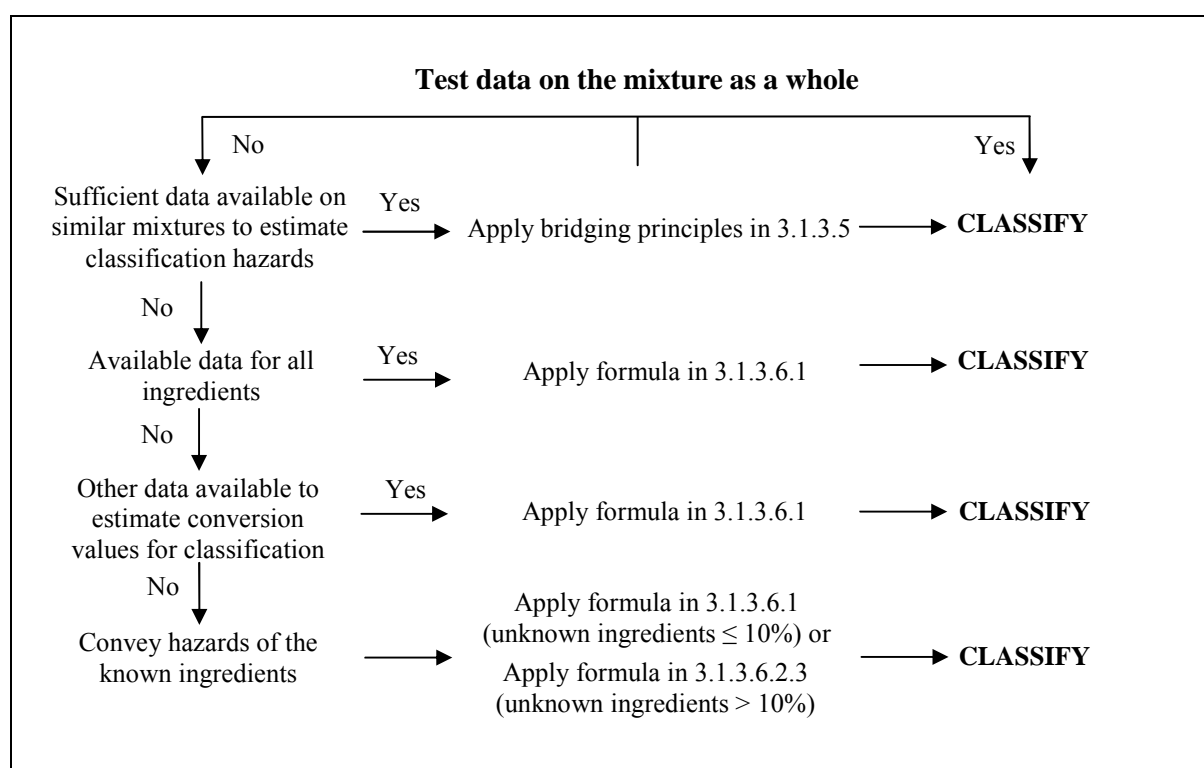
**Test data on the mixture as a whole**

No

Yes

Sufficient data available on similar mixtures to estimate classification hazards

Yes

Apply bridging principles in 3.1.3.5

**CLASSIFY**

No

Available data for all ingredients

Yes

Apply formula in 3.1.3.6.1

**CLASSIFY**

No

Other data available to estimate conversion values for classification

Yes

Apply formula in 3.1.3.6.1

**CLASSIFY**

No

Convey hazards of the known ingredients

Apply formula in 3.1.3.6.1 (unknown ingredients $\leq 10\%$) or Apply formula in 3.1.3.6.2.3 (unknown ingredients $> 10\%$)

**CLASSIFY**